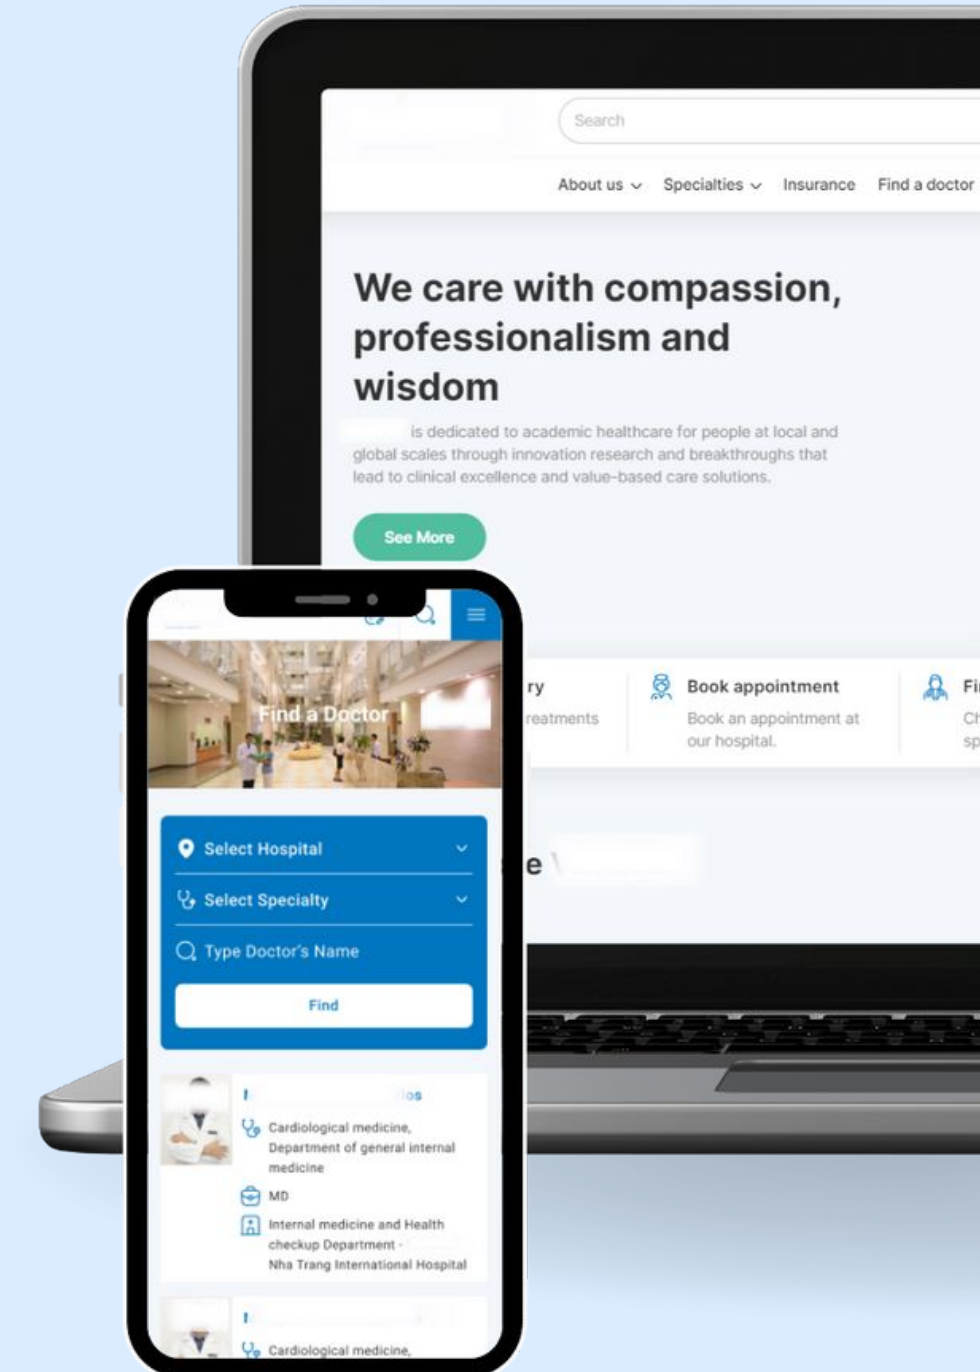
Search

About us Specialties Insurance Find a doctor

We care with compassion, professionalism and wisdom

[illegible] is dedicated to academic healthcare for people at local and global scales through innovation research and breakthroughs that lead to clinical excellence and value-based care solutions.

See More

ry
reatments

Book appointment
Book an appointment at our hospital.

Fi
Ch
sp

e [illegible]

Find a Doctor

Select Hospital

Select Specialty

Type Doctor's Name

Find

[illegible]os
Cardiological medicine, Department of general internal medicine
MD
Internal medicine and Health checkup Department - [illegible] Nha Trang International Hospital

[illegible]
Cardiological medicine,